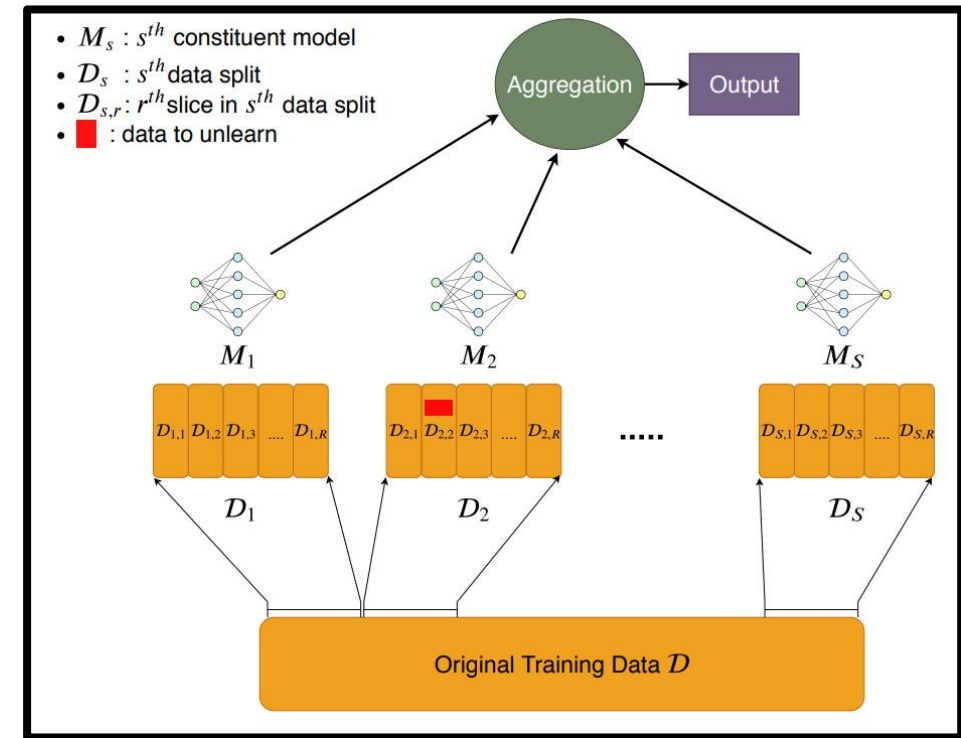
- $M_s$ : $s^{th}$ constituent model
- $\mathcal{D}_s$ : $s^{th}$ data split
- $\mathcal{D}_{s,r}$: $r^{th}$ slice in $s^{th}$ data split
- : data to unlearn

Aggregation

Output

$M_1$

$M_2$

$M_S$

$\mathcal{D}_{1,1}$ $\mathcal{D}_{1,2}$ $\mathcal{D}_{1,3}$ .... $\mathcal{D}_{1,R}$

$\mathcal{D}_{2,1}$ $\mathcal{D}_{2,2}$ $\mathcal{D}_{2,3}$ .... $\mathcal{D}_{2,R}$

.....

$\mathcal{D}_{S,1}$ $\mathcal{D}_{S,2}$ $\mathcal{D}_{S,3}$ .... $\mathcal{D}_{S,R}$

$\mathcal{D}_1$

$\mathcal{D}_2$

$\mathcal{D}_S$

Original Training Data $\mathcal{D}$